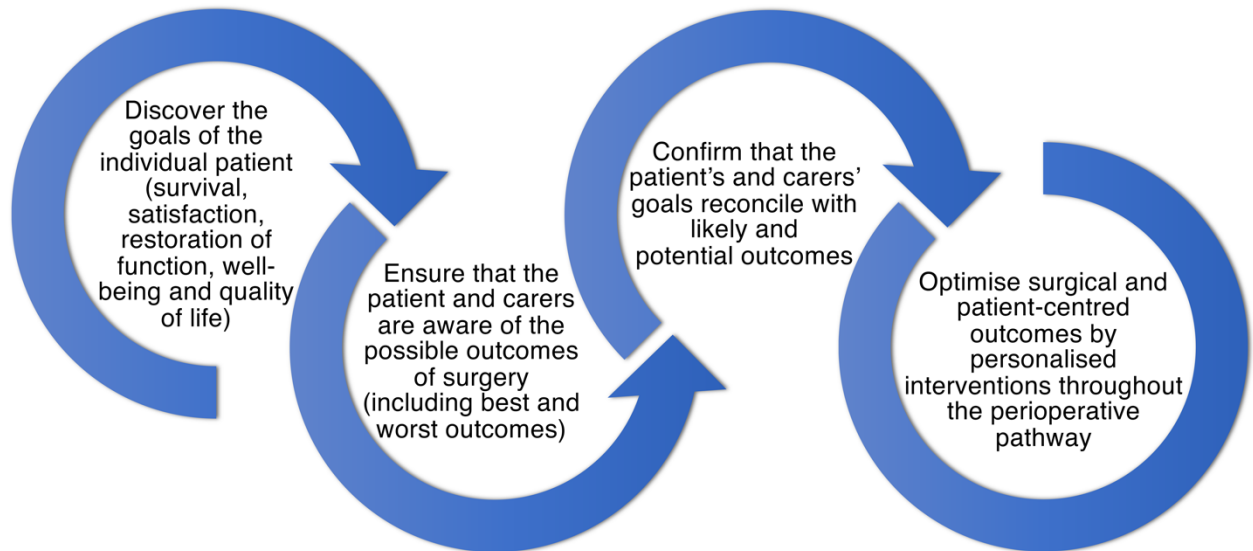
Discover the goals of the individual patient (survival, satisfaction, restoration of function, well-being and quality of life)

Ensure that the patient and carers are aware of the possible outcomes of surgery (including best and worst outcomes)

Confirm that the patient's and carers' goals reconcile with likely and potential outcomes

Optimise surgical and patient-centred outcomes by personalised interventions throughout the perioperative pathway